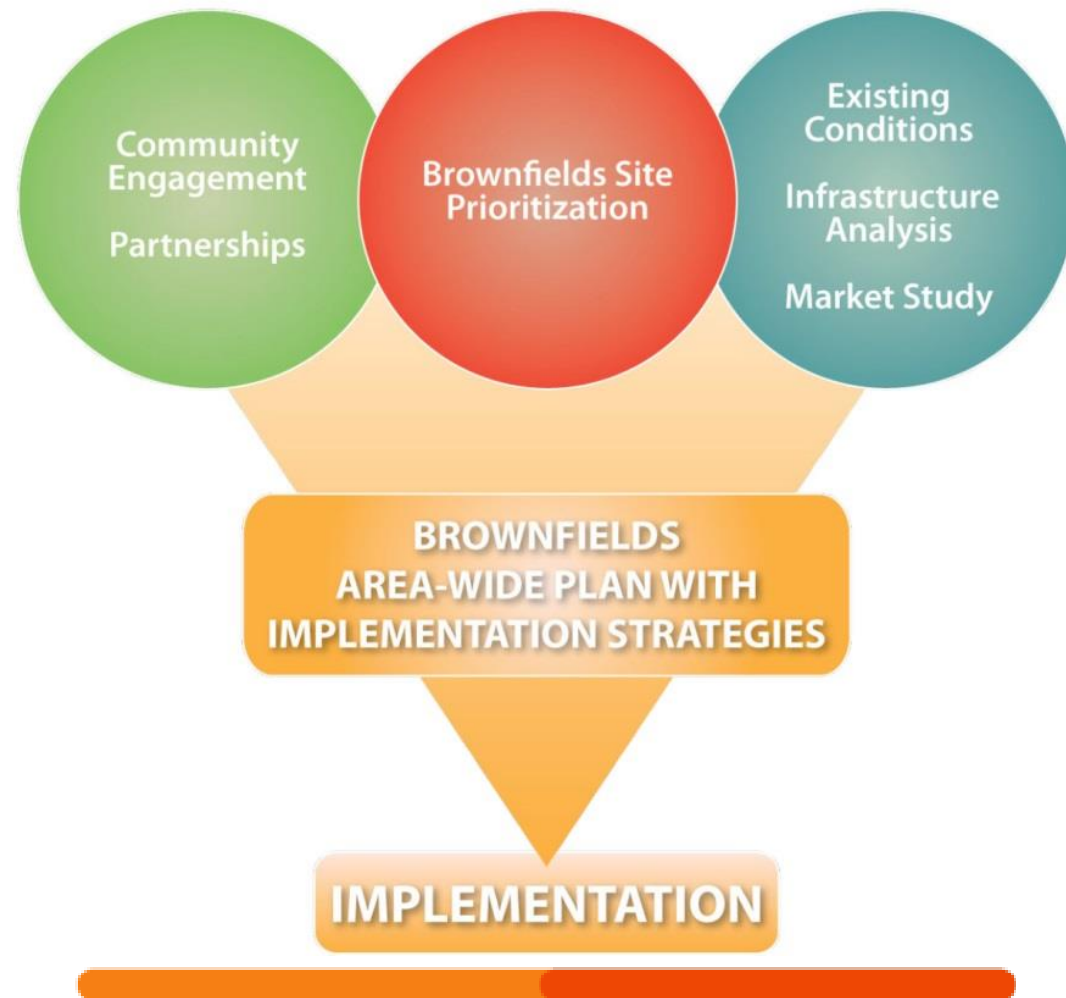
Community Engagement

Partnerships

Brownfields Site Prioritization

Existing Conditions

Infrastructure Analysis

Market Study

BROWNFIELDS AREA-WIDE PLAN WITH IMPLEMENTATION STRATEGIES

IMPLEMENTATION